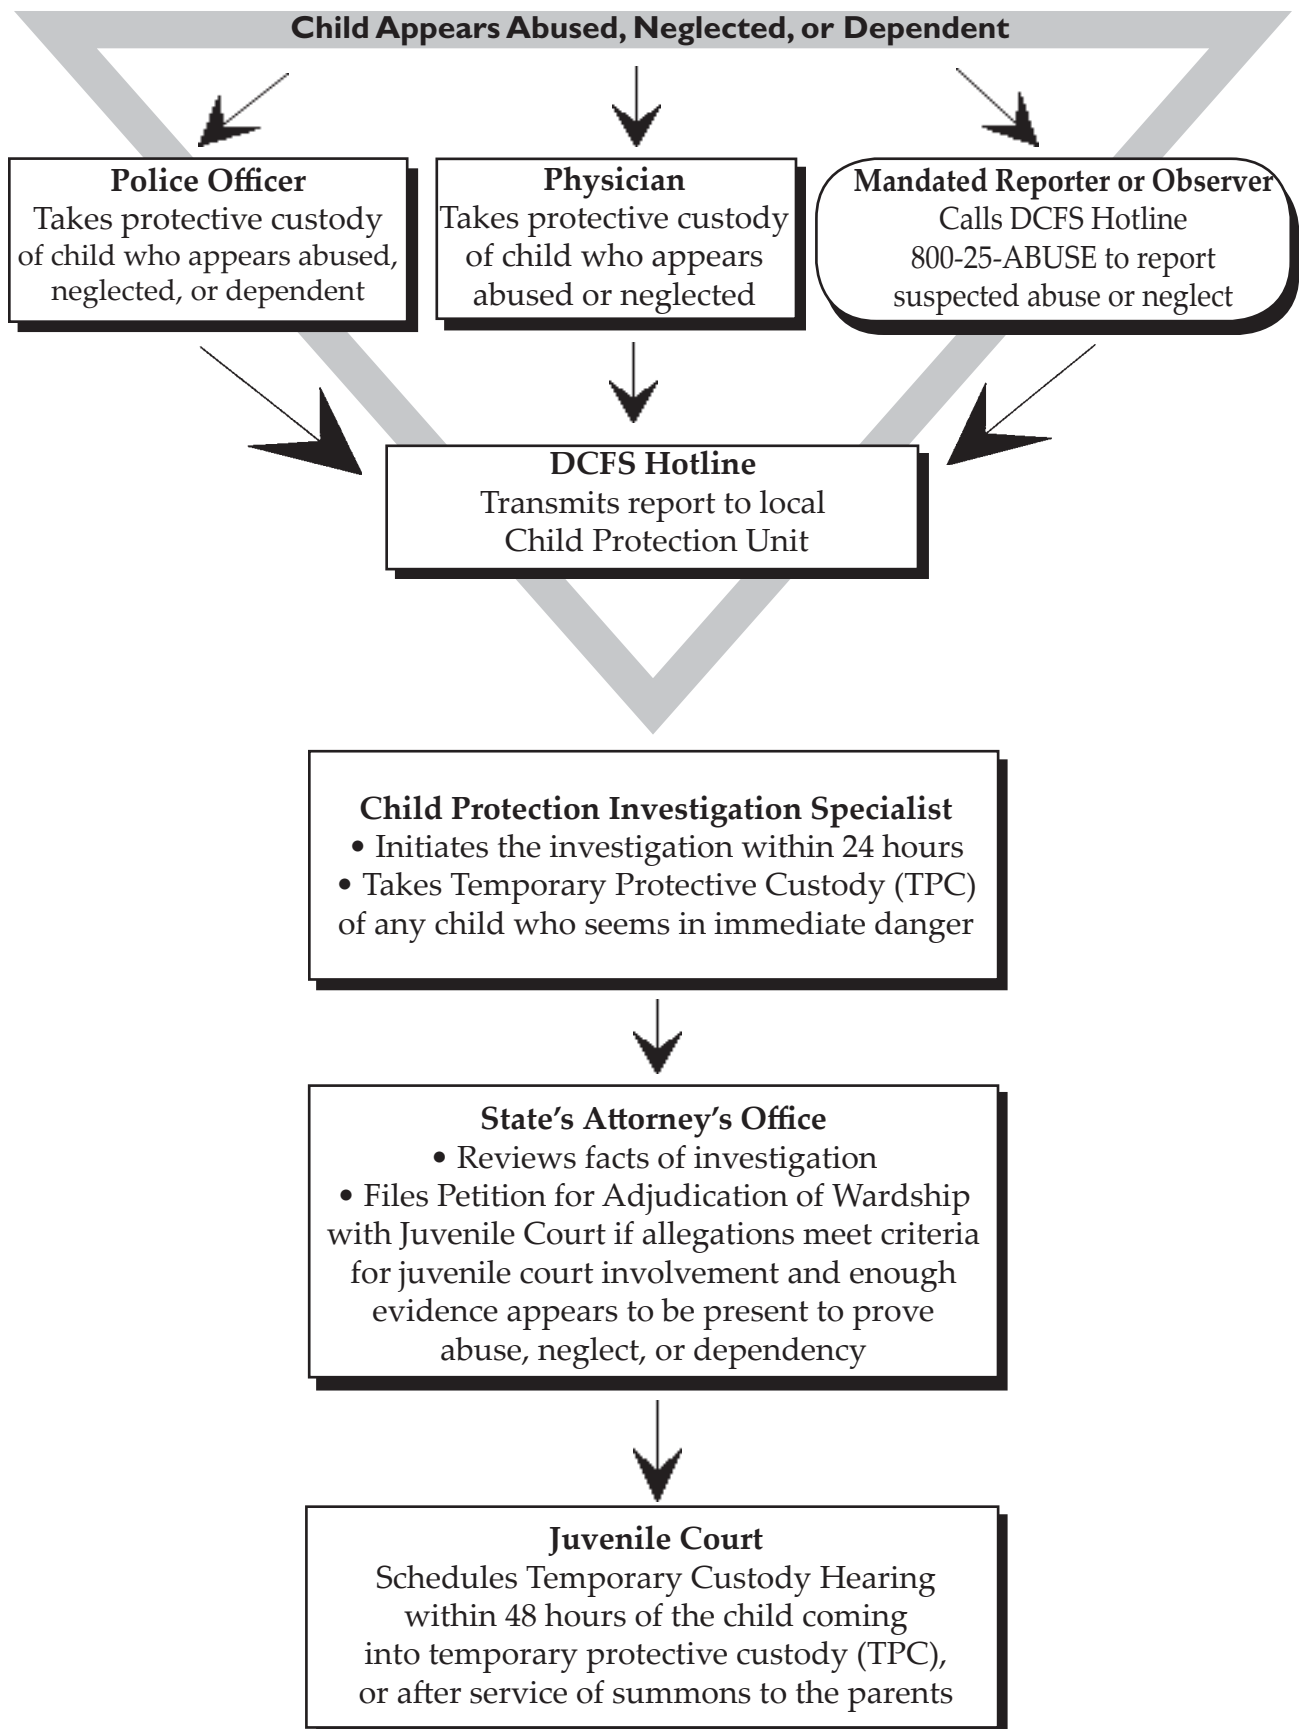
Child Appears Abused, Neglected, or Dependent

Police Officer
Takes protective custody of child who appears abused, neglected, or dependent

Physician
Takes protective custody of child who appears abused or neglected

Mandated Reporter or Observer
Calls DCFS Hotline 800-25-ABUSE to report suspected abuse or neglect

DCFS Hotline
Transmits report to local Child Protection Unit

Child Protection Investigation Specialist
• Initiates the investigation within 24 hours
• Takes Temporary Protective Custody (TPC) of any child who seems in immediate danger

State's Attorney's Office
• Reviews facts of investigation
• Files Petition for Adjudication of Wardship with Juvenile Court if allegations meet criteria for juvenile court involvement and enough evidence appears to be present to prove abuse, neglect, or dependency

Juvenile Court
Schedules Temporary Custody Hearing within 48 hours of the child coming into temporary protective custody (TPC), or after service of summons to the parents